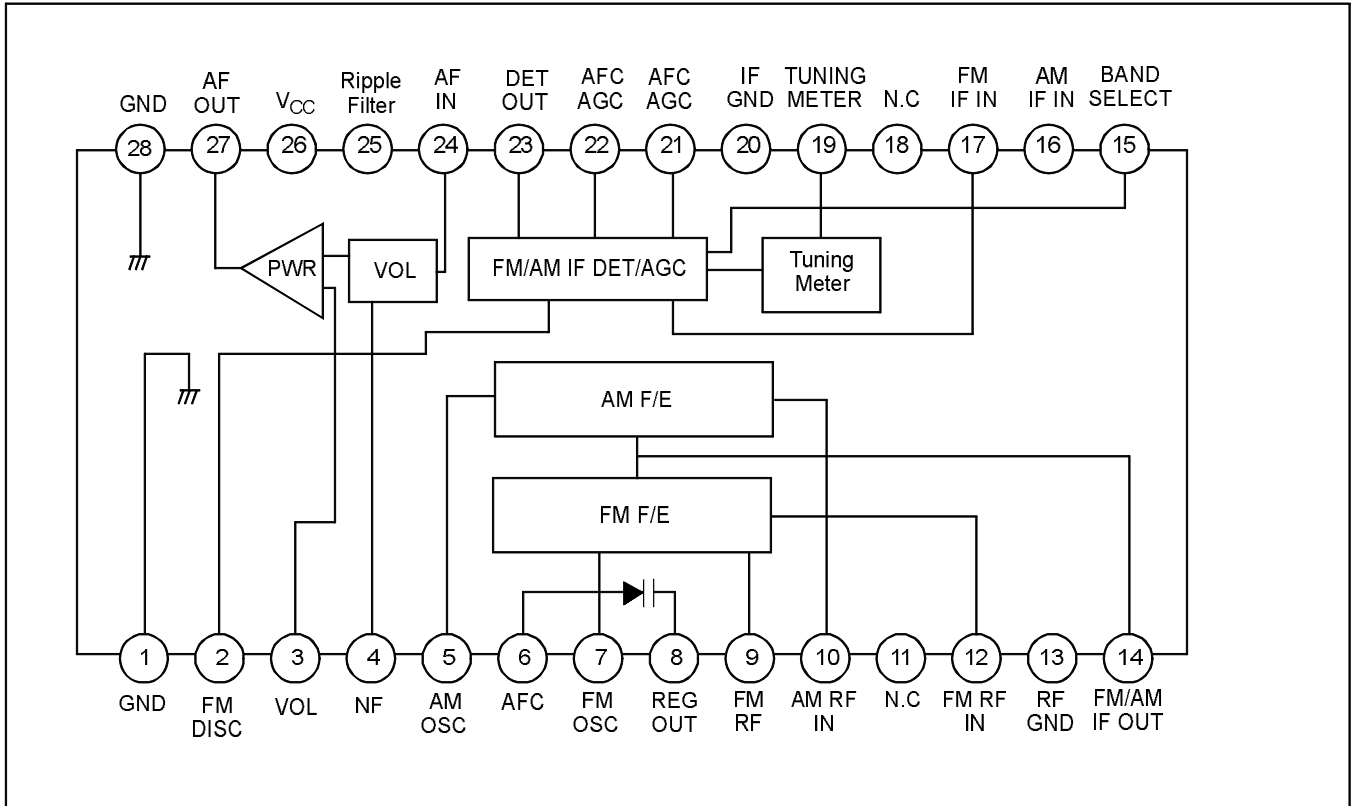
GND
AF OUT
$V_{CC}$
Ripple Filter
AF IN
DET OUT
AFC AGC
AFC AGC
IF GND
TUNING METER
N.C
FM IF IN
AM IF IN
BAND SELECT

28 27 26 25 24 23 22 21 20 19 18 17 16 15

PWR
VOL
FM/AM IF DET/AGC
Tuning Meter
AM F/E
FM F/E

1 2 3 4 5 6 7 8 9 10 11 12 13 14

GND
FM DISC
VOL
NF
AM OSC
AFC
FM OSC
REG OUT
FM RF
AM RF IN
N.C
FM RF IN
RF GND
FM/AM IF OUT